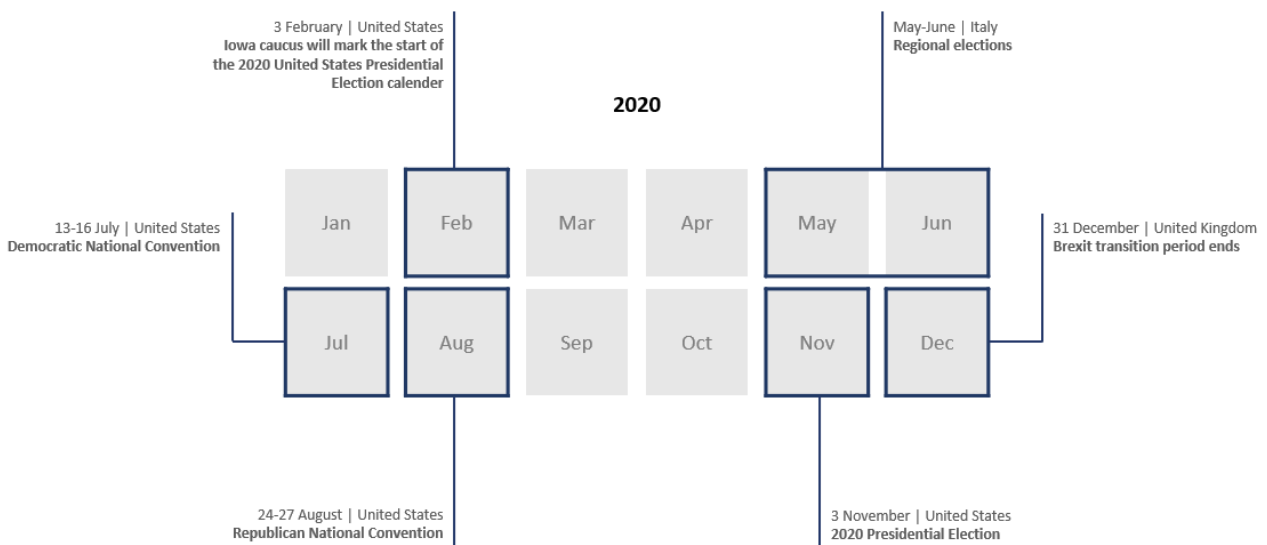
3 February | United States
**Iowa caucus will mark the start of the 2020 United States Presidential Election calender**

May-June | Italy
**Regional elections**

2020

13-16 July | United States
**Democratic National Convention**

Jan
Feb
Mar
Apr
May
Jun

31 December | United Kingdom
**Brexit transition period ends**

Jul
Aug
Sep
Oct
Nov
Dec

24-27 August | United States
**Republican National Convention**

3 November | United States
**2020 Presidential Election**